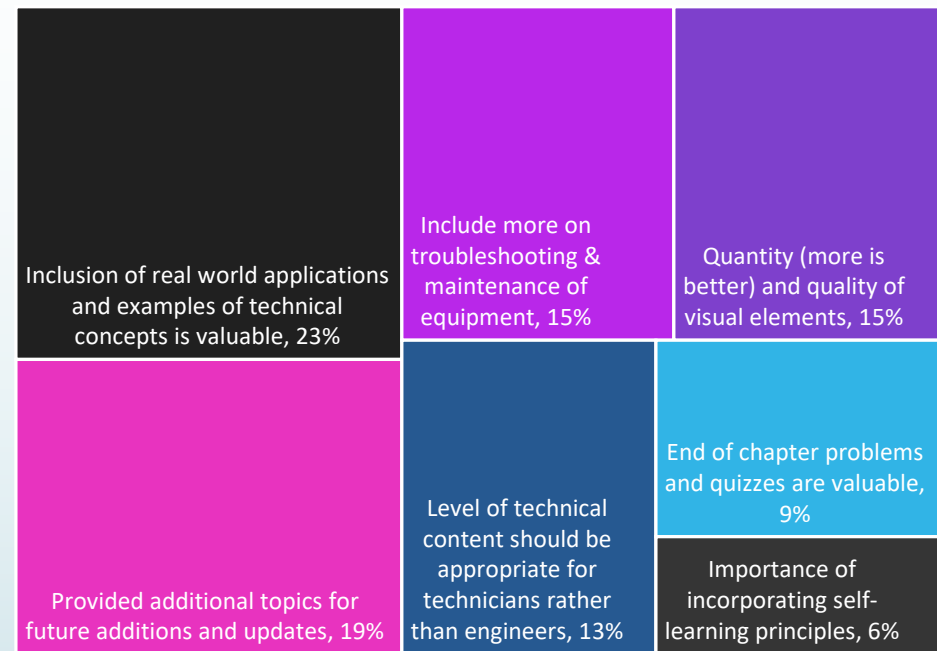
Inclusion of real world applications and examples of technical concepts is valuable, 23%

Include more on troubleshooting & maintenance of equipment, 15%

Quantity (more is better) and quality of visual elements, 15%

Provided additional topics for future additions and updates, 19%

Level of technical content should be appropriate for technicians rather than engineers, 13%

End of chapter problems and quizzes are valuable, 9%

Importance of incorporating self-learning principles, 6%